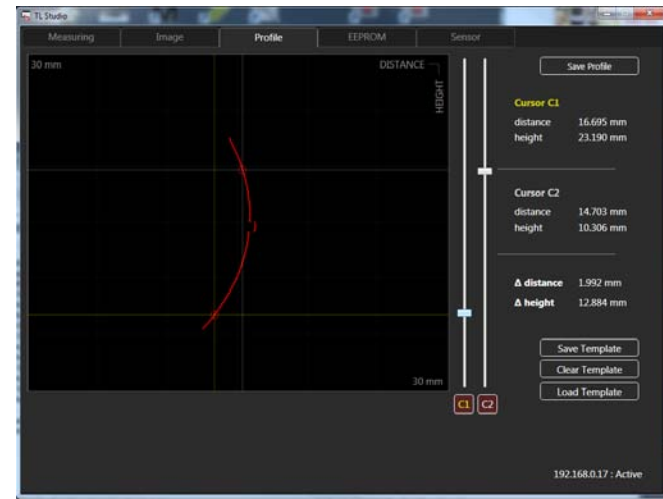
TL Studio

Measuring | Image | Profile | EEPROM | Sensor

30 mm

DISTANCE

HEIGHT

30 mm

Save Profile

Cursor C1
distance 16.695 mm
height 23.190 mm

Cursor C2
distance 14.703 mm
height 10.306 mm

Δ distance 1.992 mm
Δ height 12.884 mm

Save Template
Clear Template
Load Template

C1 C2

192.168.0.17 : Active